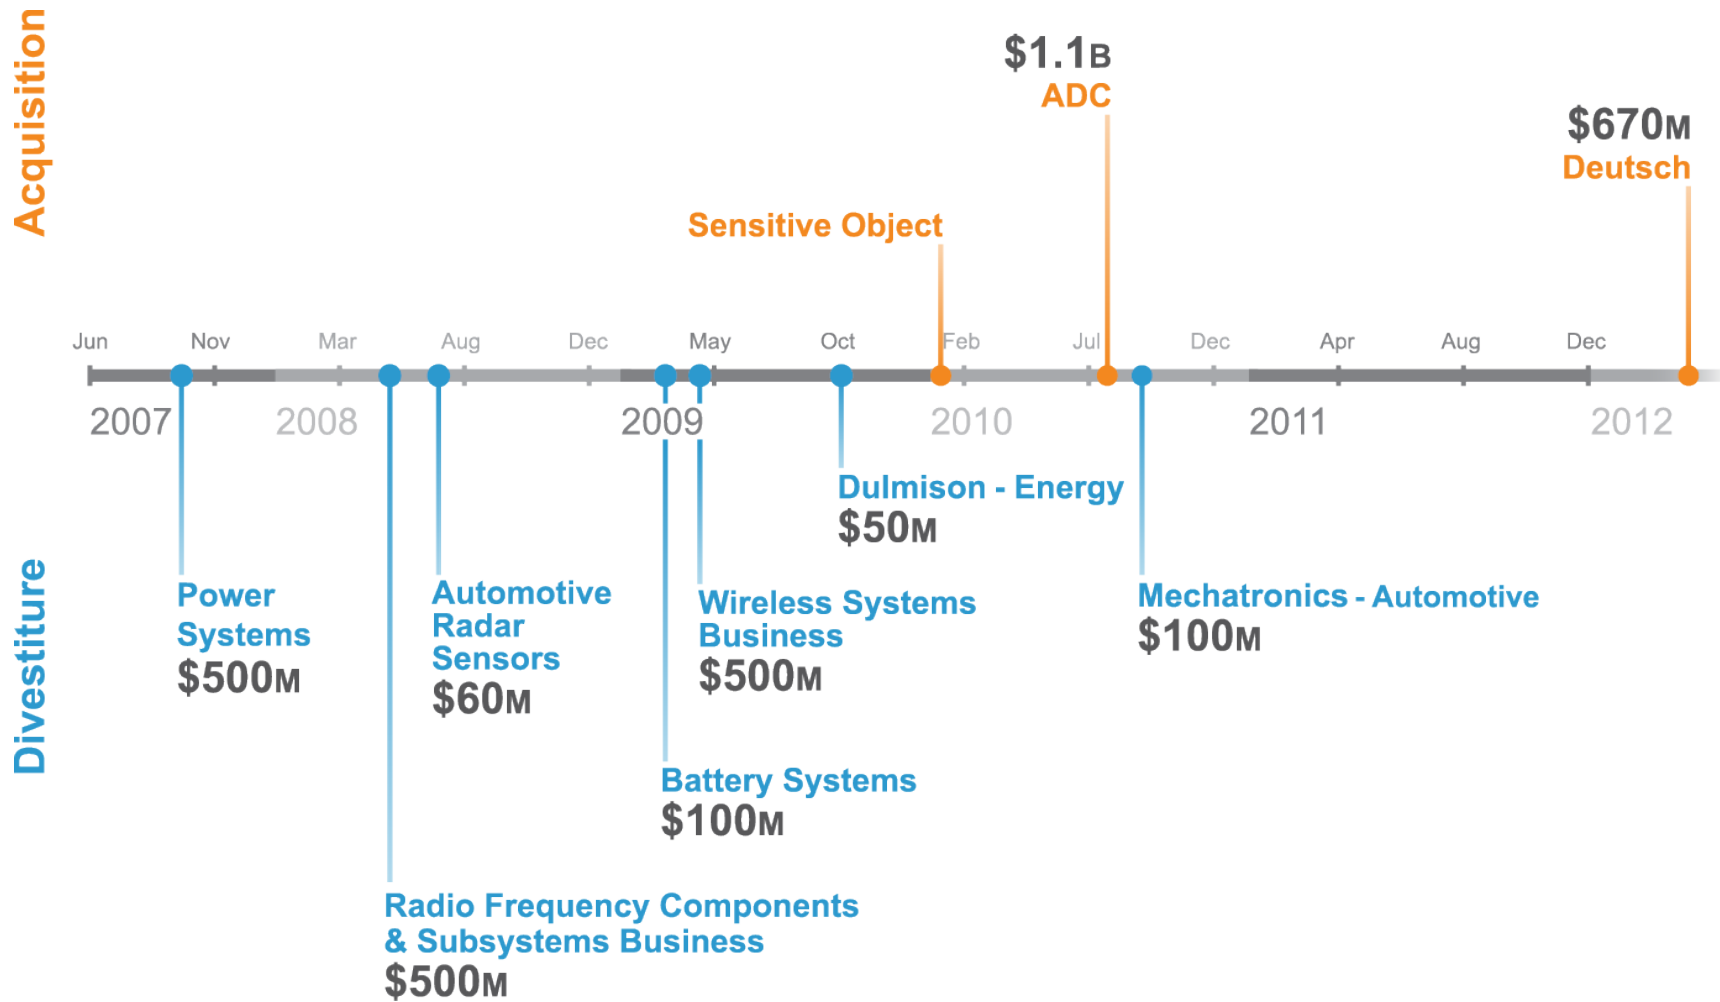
Acquisition

$1.1B
ADC

$670M
Deutsch

Sensitive Object

Jun Nov Mar Aug Dec May Oct Feb Jul Dec Apr Aug Dec

2007 2008 2009 2010 2011 2012

Divestiture

Dulmison - Energy
$50M

Power Systems
$500M

Automotive Radar Sensors
$60M

Wireless Systems Business
$500M

Mechatronics - Automotive
$100M

Battery Systems
$100M

Radio Frequency Components & Subsystems Business
$500M